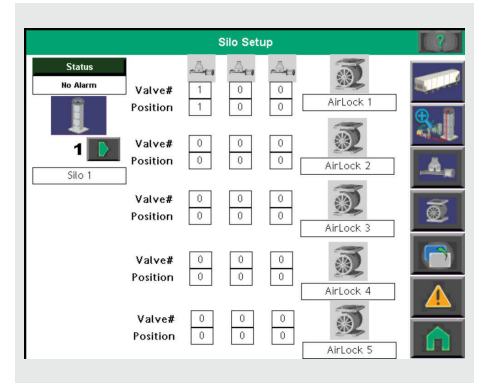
Silo Setup

?

Status

No Alarm

1

Silo 1

| | | | | |
|---|---|---|---|---|
| Valve# | 1 | 0 | 0 | AirLock 1 |
| Position | 1 | 0 | 0 | |
| Valve# | 0 | 0 | 0 | AirLock 2 |
| Position | 0 | 0 | 0 | |
| Valve# | 0 | 0 | 0 | AirLock 3 |
| Position | 0 | 0 | 0 | |
| Valve# | 0 | 0 | 0 | AirLock 4 |
| Position | 0 | 0 | 0 | |
| Valve# | 0 | 0 | 0 | AirLock 5 |
| Position | 0 | 0 | 0 | |